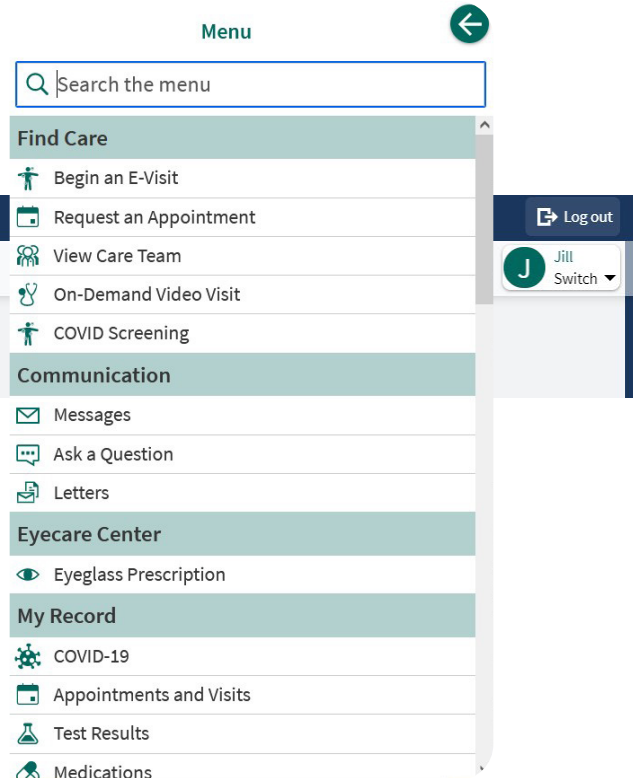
Menu

Search the menu

Find Care

Begin an E-Visit

Request an Appointment

View Care Team

On-Demand Video Visit

COVID Screening

Communication

Messages

Ask a Question

Letters

Eyecare Center

Eyeglass Prescription

My Record

COVID-19

Appointments and Visits

Test Results

Medications

Log out

J Jill

Switch